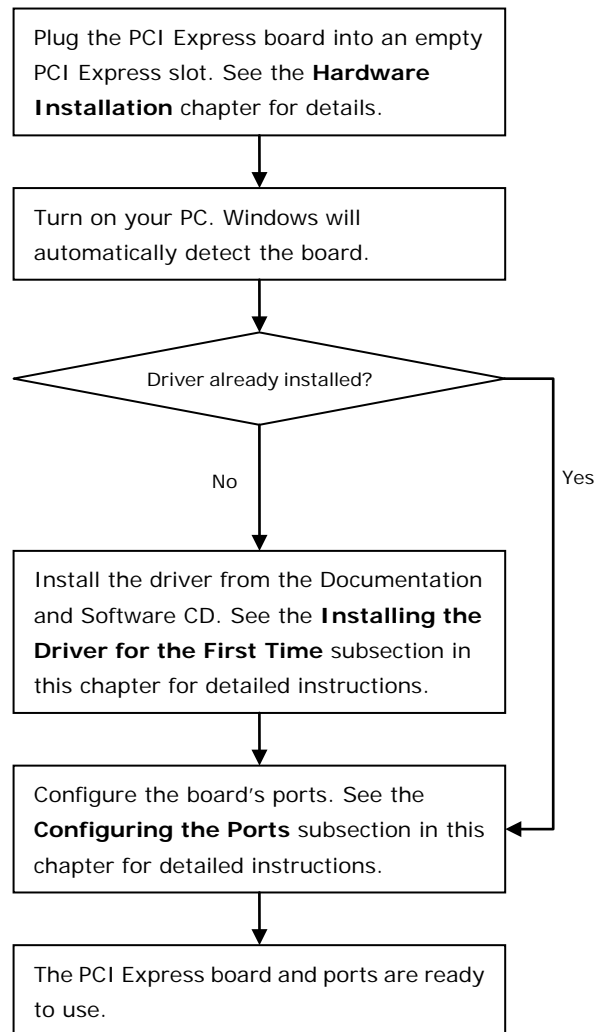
Plug the PCI Express board into an empty PCI Express slot. See the **Hardware Installation** chapter for details.

Turn on your PC. Windows will automatically detect the board.

Driver already installed?

No

Yes

Install the driver from the Documentation and Software CD. See the **Installing the Driver for the First Time** subsection in this chapter for detailed instructions.

Configure the board's ports. See the **Configuring the Ports** subsection in this chapter for detailed instructions.

The PCI Express board and ports are ready to use.